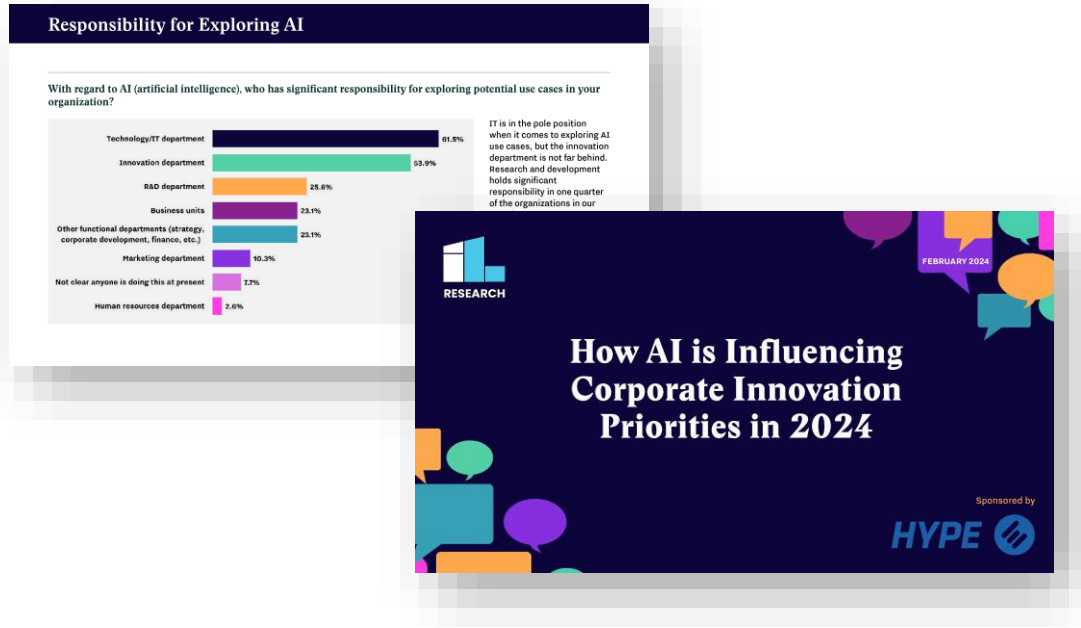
Responsibility for Exploring AI

With regard to AI (artificial intelligence), who has significant responsibility for exploring potential use cases in your organization?

| | |
|---|---|
| Technology/IT department | 61.5% |
| Innovation department | 53.9% |
| R&D department | 25.6% |
| Business units | 23.1% |
| Other functional departments (strategy, corporate development, finance, etc.) | 23.1% |
| Marketing department | 10.3% |
| Not clear anyone is doing this at present | 7.7% |
| Human resources department | 2.6% |

IT is in the pole position when it comes to exploring AI use cases, but the innovation department is not far behind. Research and development holds significant responsibility in one quarter of the organizations in our

RESEARCH

FEBRUARY 2024

How AI is Influencing Corporate Innovation Priorities in 2024

Sponsored by

HYPE